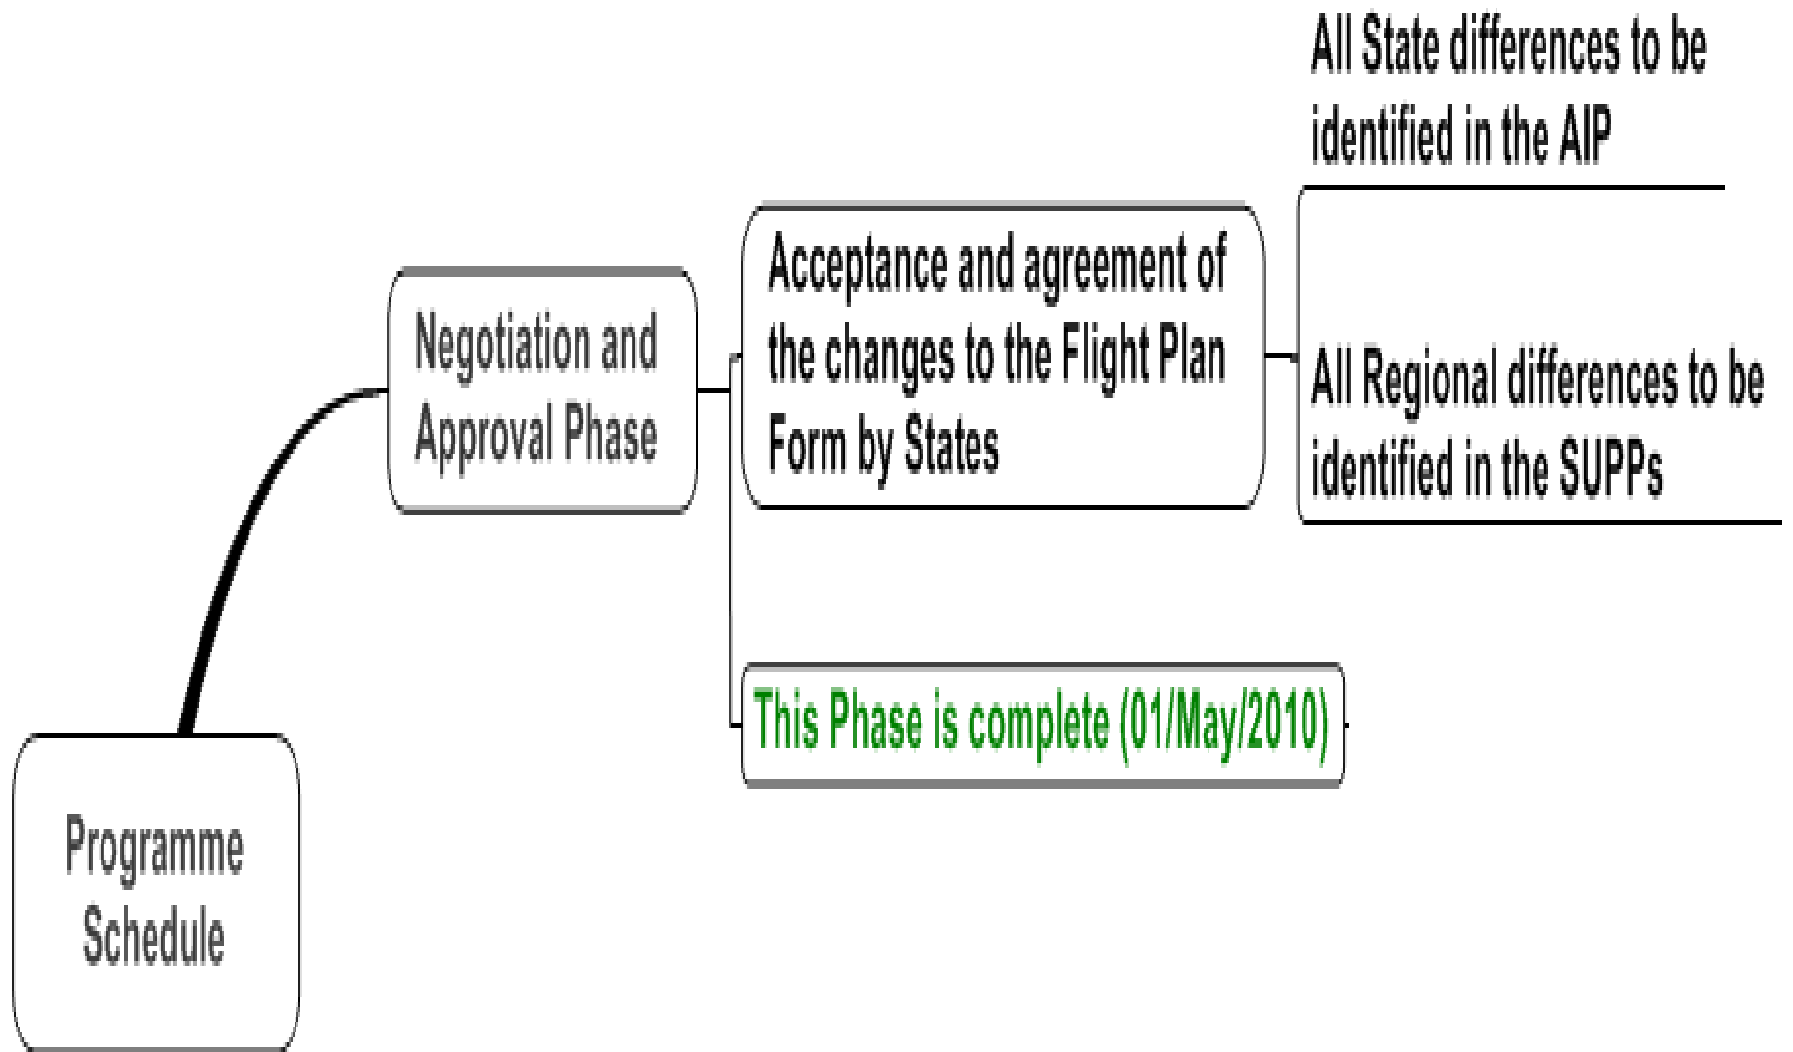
Programme Schedule

Negotiation and Approval Phase

Acceptance and agreement of the changes to the Flight Plan Form by States

All State differences to be identified in the AIP

All Regional differences to be identified in the SUPPs

This Phase is complete (01/May/2010)